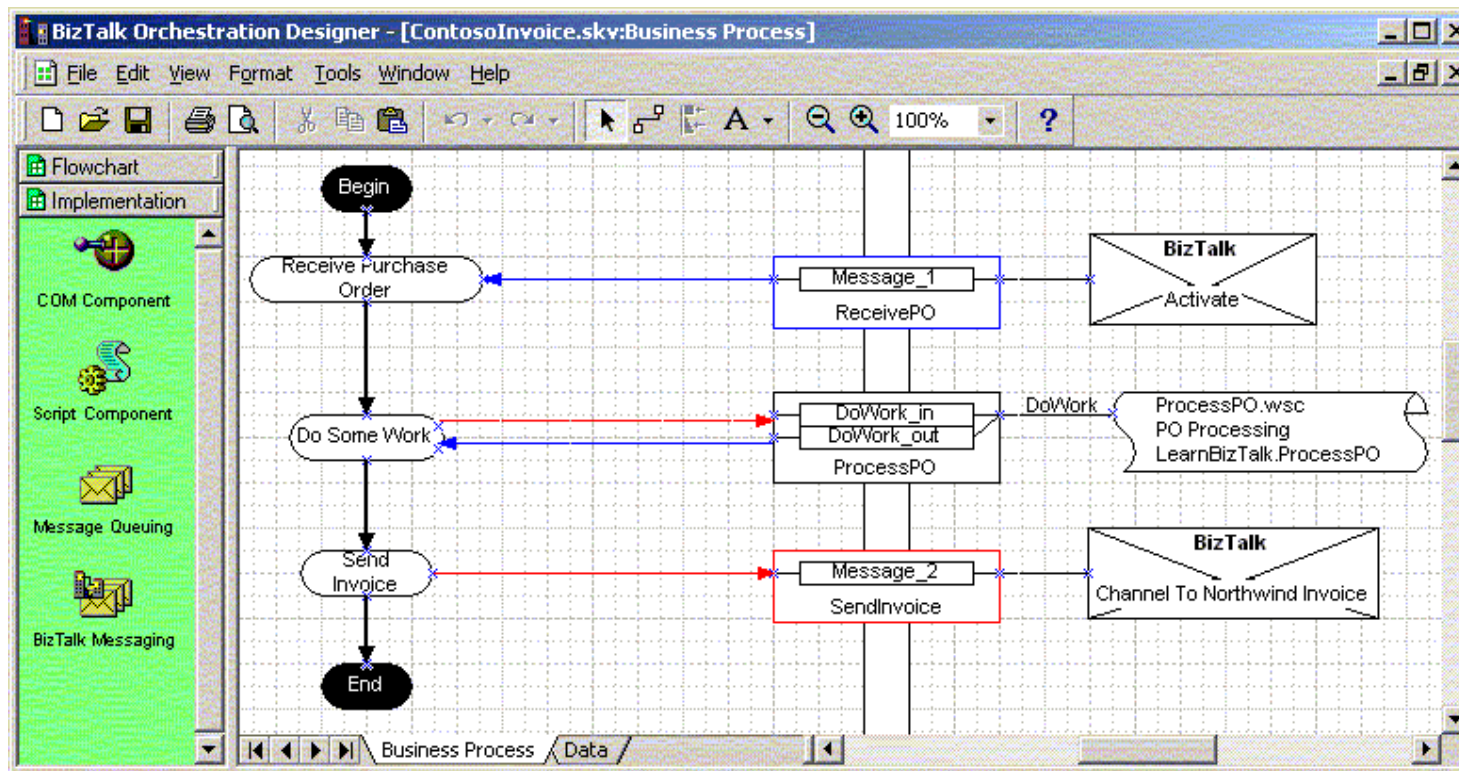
BizTalk Orchestration Designer - [ContosoInvoice.skv:Business Process]

File Edit View Format Tools Window Help

100%

?

Flowchart

Implementation

COM Component

Script Component

Message Queuing

BizTalk Messaging

Begin

Receive Purchase Order

Message_1

ReceivePO

BizTalk

Activate

Do Some Work

DoWork_in

DoWork_out

ProcessPO

DoWork

ProcessPO.wsc
PO Processing
LearnBizTalk.ProcessPO

Send Invoice

Message_2

SendInvoice

BizTalk

Channel To Northwind Invoice

End

Business Process

Data